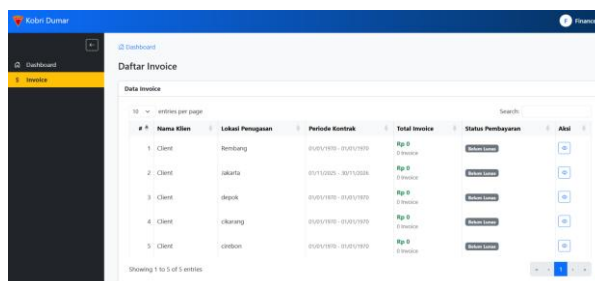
Kobri Dumar

Finance

Dashboard

$ Invoice

Dashboard

Daftar Invoice

Data Invoice

10 entries per page

Search:

| # | Nama Klien | Lokasi Penugasan | Periode Kontrak | Total Invoice | Status Pembayaran | Aksi |
|---|---|---|---|---|---|---|
| 1 | Client | Rembang | 01/01/1970 - 01/01/1970 | Rp 0<br>0 Invoice | Belum Lunas | |
| 2 | Client | Jakarta | 01/11/2025 - 30/11/2026 | Rp 0<br>0 Invoice | Belum Lunas | |
| 3 | Client | depok | 01/01/1970 - 01/01/1970 | Rp 0<br>0 Invoice | Belum Lunas | |
| 4 | Client | cikarang | 01/01/1970 - 01/01/1970 | Rp 0<br>0 Invoice | Belum Lunas | |
| 5 | Client | cirebon | 01/01/1970 - 01/01/1970 | Rp 0<br>0 Invoice | Belum Lunas | |

Showing 1 to 5 of 5 entries

1